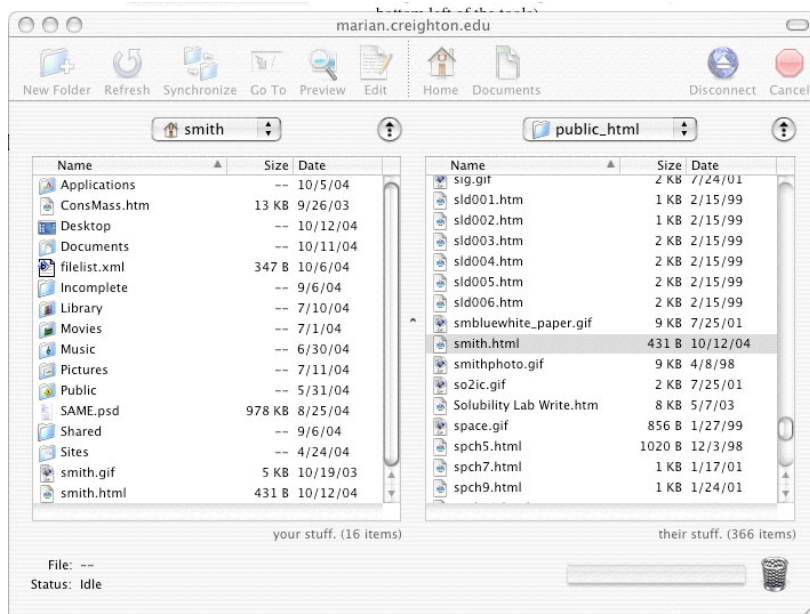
marian.creighton.edu

New Folder Refresh Synchronize Go To Preview Edit Home Documents Disconnect Cancel

smith

| Name | Size | Date |
|---|---|---|
| Applications | -- | 10/5/04 |
| ConsMass.htm | 13 KB | 9/26/03 |
| Desktop | -- | 10/12/04 |
| Documents | -- | 10/11/04 |
| filelist.xml | 347 B | 10/6/04 |
| Incomplete | -- | 9/6/04 |
| Library | -- | 7/10/04 |
| Movies | -- | 7/1/04 |
| Music | -- | 6/30/04 |
| Pictures | -- | 7/11/04 |
| Public | -- | 5/31/04 |
| SAME.psd | 978 KB | 8/25/04 |
| Shared | -- | 9/6/04 |
| Sites | -- | 4/24/04 |
| smith.gif | 5 KB | 10/19/03 |
| smith.html | 431 B | 10/12/04 |

your stuff. (16 items)

public_html

| Name | Size | Date |
|---|---|---|
| sig.gif | 2 KB | 7/24/01 |
| sld001.htm | 1 KB | 2/15/99 |
| sld002.htm | 1 KB | 2/15/99 |
| sld003.htm | 2 KB | 2/15/99 |
| sld004.htm | 2 KB | 2/15/99 |
| sld005.htm | 2 KB | 2/15/99 |
| sld006.htm | 2 KB | 2/15/99 |
| smbluewhite_paper.gif | 9 KB | 7/25/01 |
| smith.html | 431 B | 10/12/04 |
| smithphoto.gif | 9 KB | 4/8/98 |
| so2ic.gif | 2 KB | 7/25/01 |
| Solubility Lab Write.htm | 8 KB | 5/7/03 |
| space.gif | 856 B | 1/27/99 |
| spch5.html | 1020 B | 12/3/98 |
| spch7.html | 1 KB | 1/17/01 |
| spch9.html | 1 KB | 1/24/01 |

their stuff. (366 items)

File: --
Status: Idle